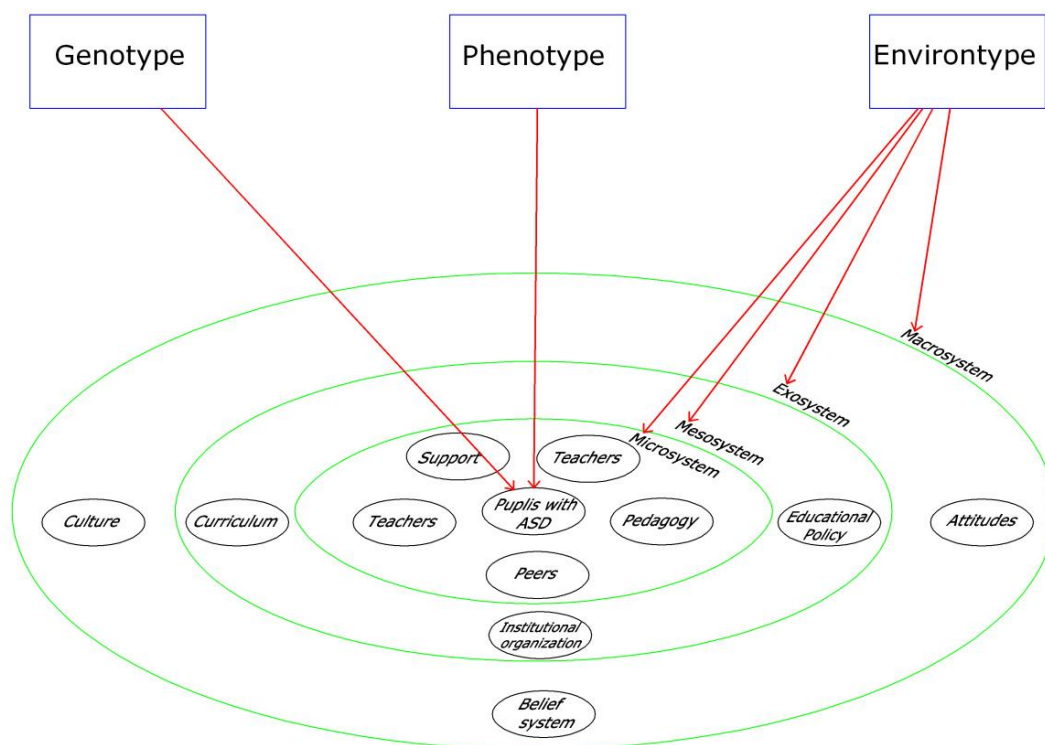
Genotype

Phenotype

Environtype

Macrosystem

Exosystem

Mesosystem

Microsystem

Support

Teachers

Puplis with ASD

Culture

Curriculum

Teachers

Pedagogy

Educational Policy

Attitudes

Peers

Institutional organization

Belief system